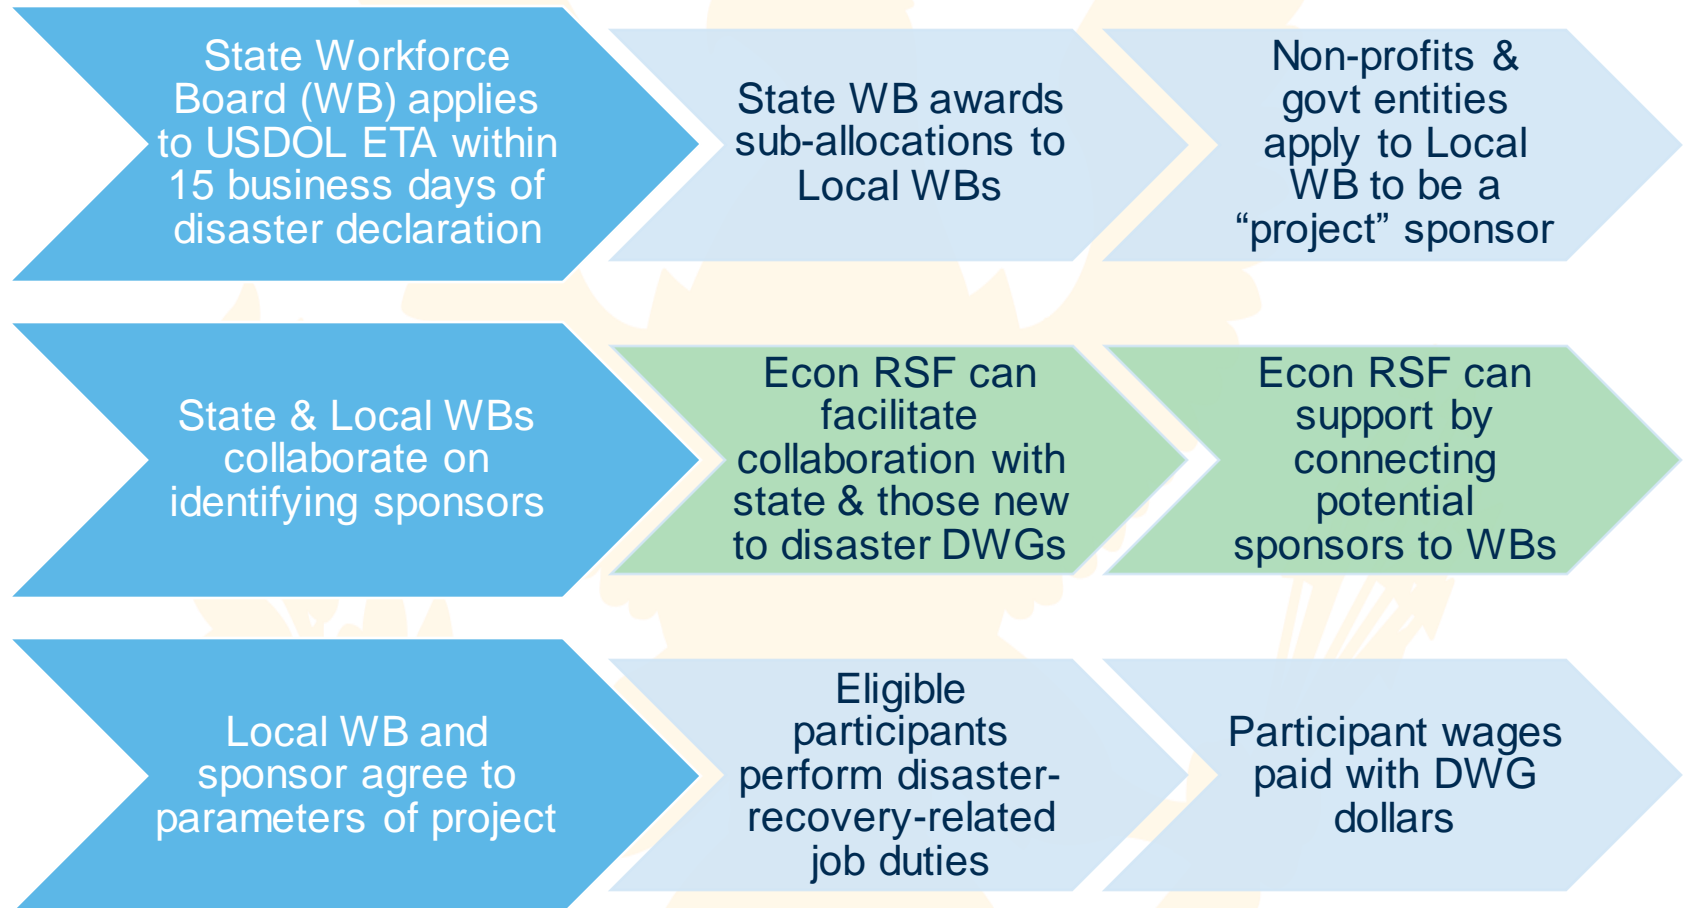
State Workforce Board (WB) applies to USDOL ETA within 15 business days of disaster declaration

State WB awards sub-allocations to Local WBs

Non-profits & govt entities apply to Local WB to be a “project” sponsor

State & Local WBs collaborate on identifying sponsors

Econ RSF can facilitate collaboration with state & those new to disaster DWGs

Econ RSF can support by connecting potential sponsors to WBs

Local WB and sponsor agree to parameters of project

Eligible participants perform disaster-recovery-related job duties

Participant wages paid with DWG dollars